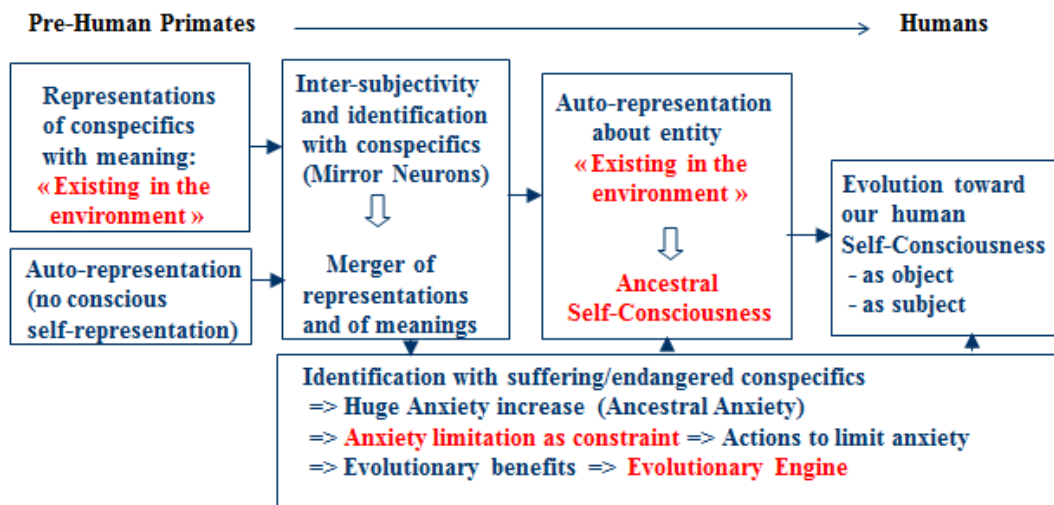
Pre-Human Primates

Humans

Representations of conspecifics with meaning: « Existing in the environment »

Auto-representation (no conscious self-representation)

Inter-subjectivity and identification with conspecifics (Mirror Neurons)

Merger of representations and of meanings

Auto-representation about entity « Existing in the environment »

Ancestral Self-Consciousness

Evolution toward our human Self-Consciousness
- as object
- as subject

Identification with suffering/endangered conspecifics
=> Huge Anxiety increase (Ancestral Anxiety)
=> Anxiety limitation as constraint => Actions to limit anxiety
=> Evolutionary benefits => Evolutionary Engine